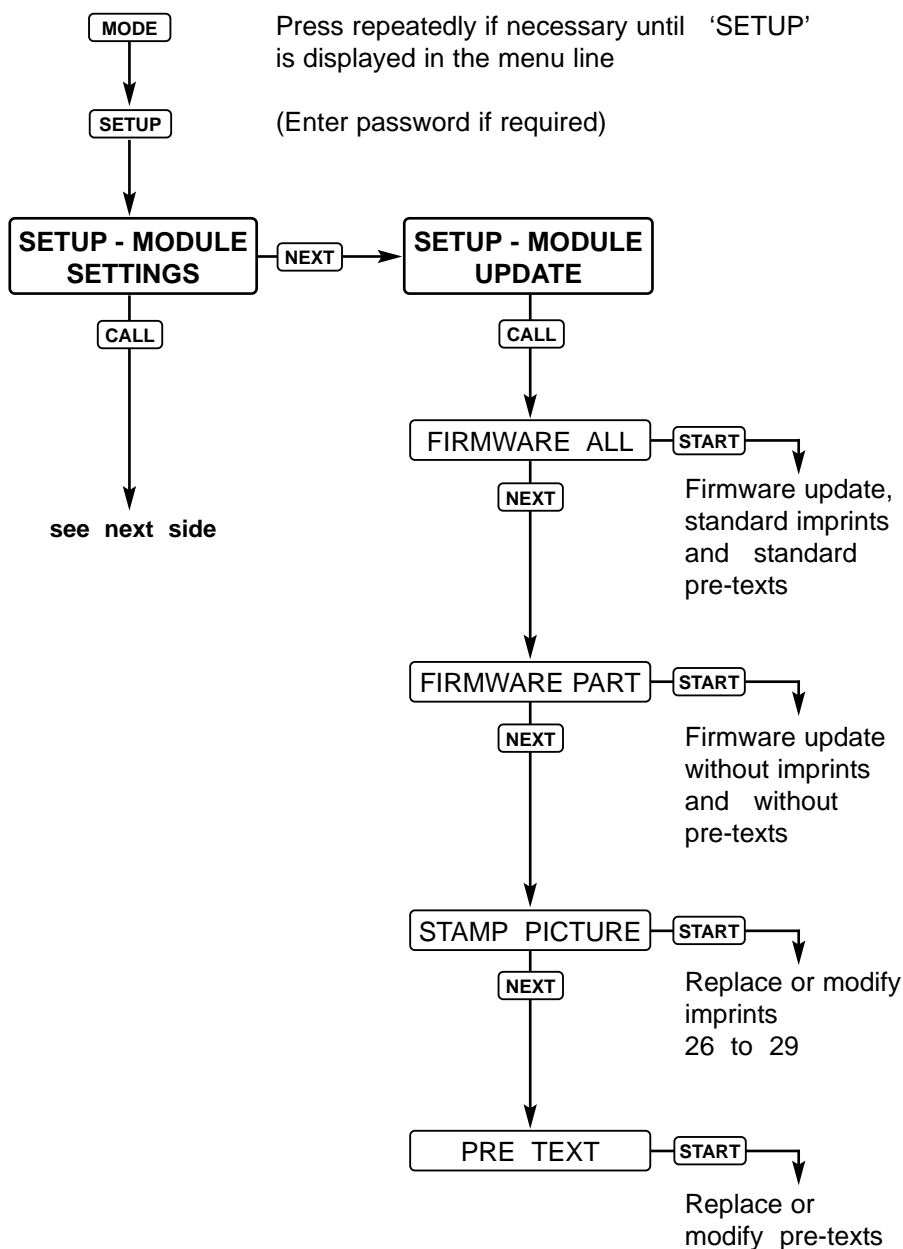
MODE

Press repeatedly if necessary until 'SETUP' is displayed in the menu line

SETUP

(Enter password if required)

SETUP - MODULE SETTINGS

NEXT

SETUP - MODULE UPDATE

CALL

see next side

CALL

FIRMWARE ALL

START

Firmware update, standard imprints and standard pre-texts

NEXT

FIRMWARE PART

START

Firmware update without imprints and without pre-texts

NEXT

STAMP PICTURE

START

Replace or modify imprints 26 to 29

NEXT

PRE TEXT

START

Replace or modify pre-texts